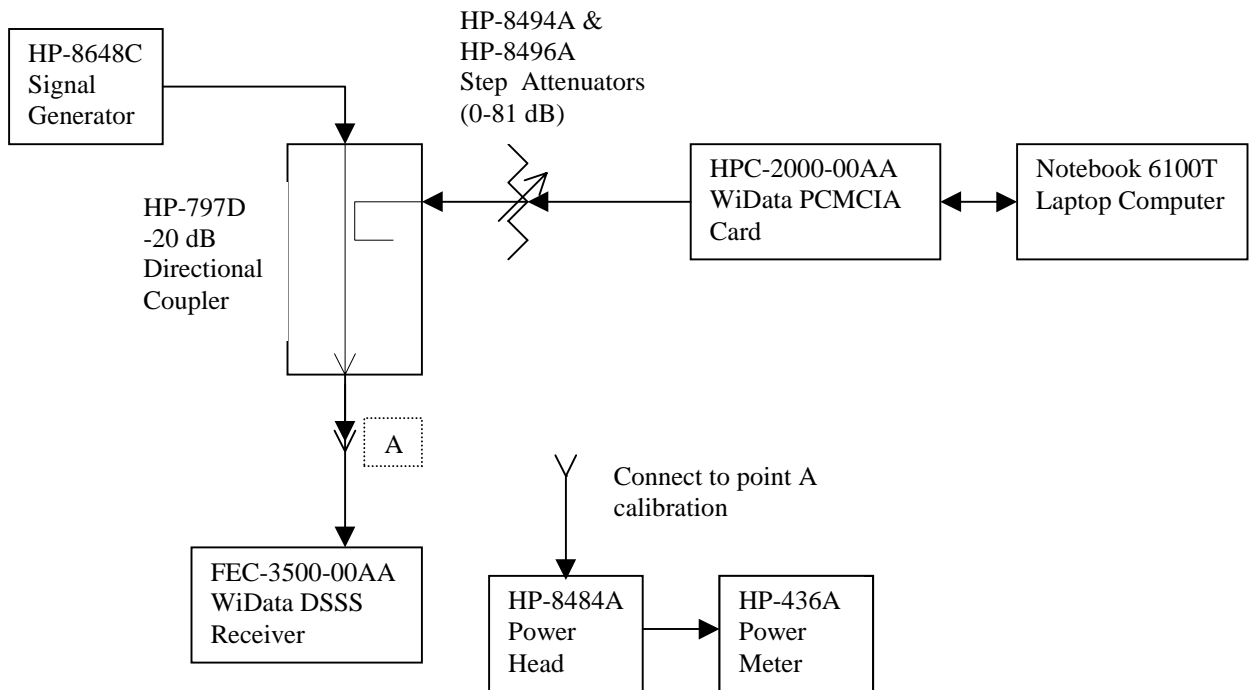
HP-8648C Signal Generator

HP-8494A & HP-8496A Step Attenuators (0-81 dB)

HP-797D -20 dB Directional Coupler

HPC-2000-00AA WiData PCMCIA Card

Notebook 6100T Laptop Computer

A

Connect to point A calibration

FEC-3500-00AA WiData DSSS Receiver

HP-8484A Power Head

HP-436A Power Meter